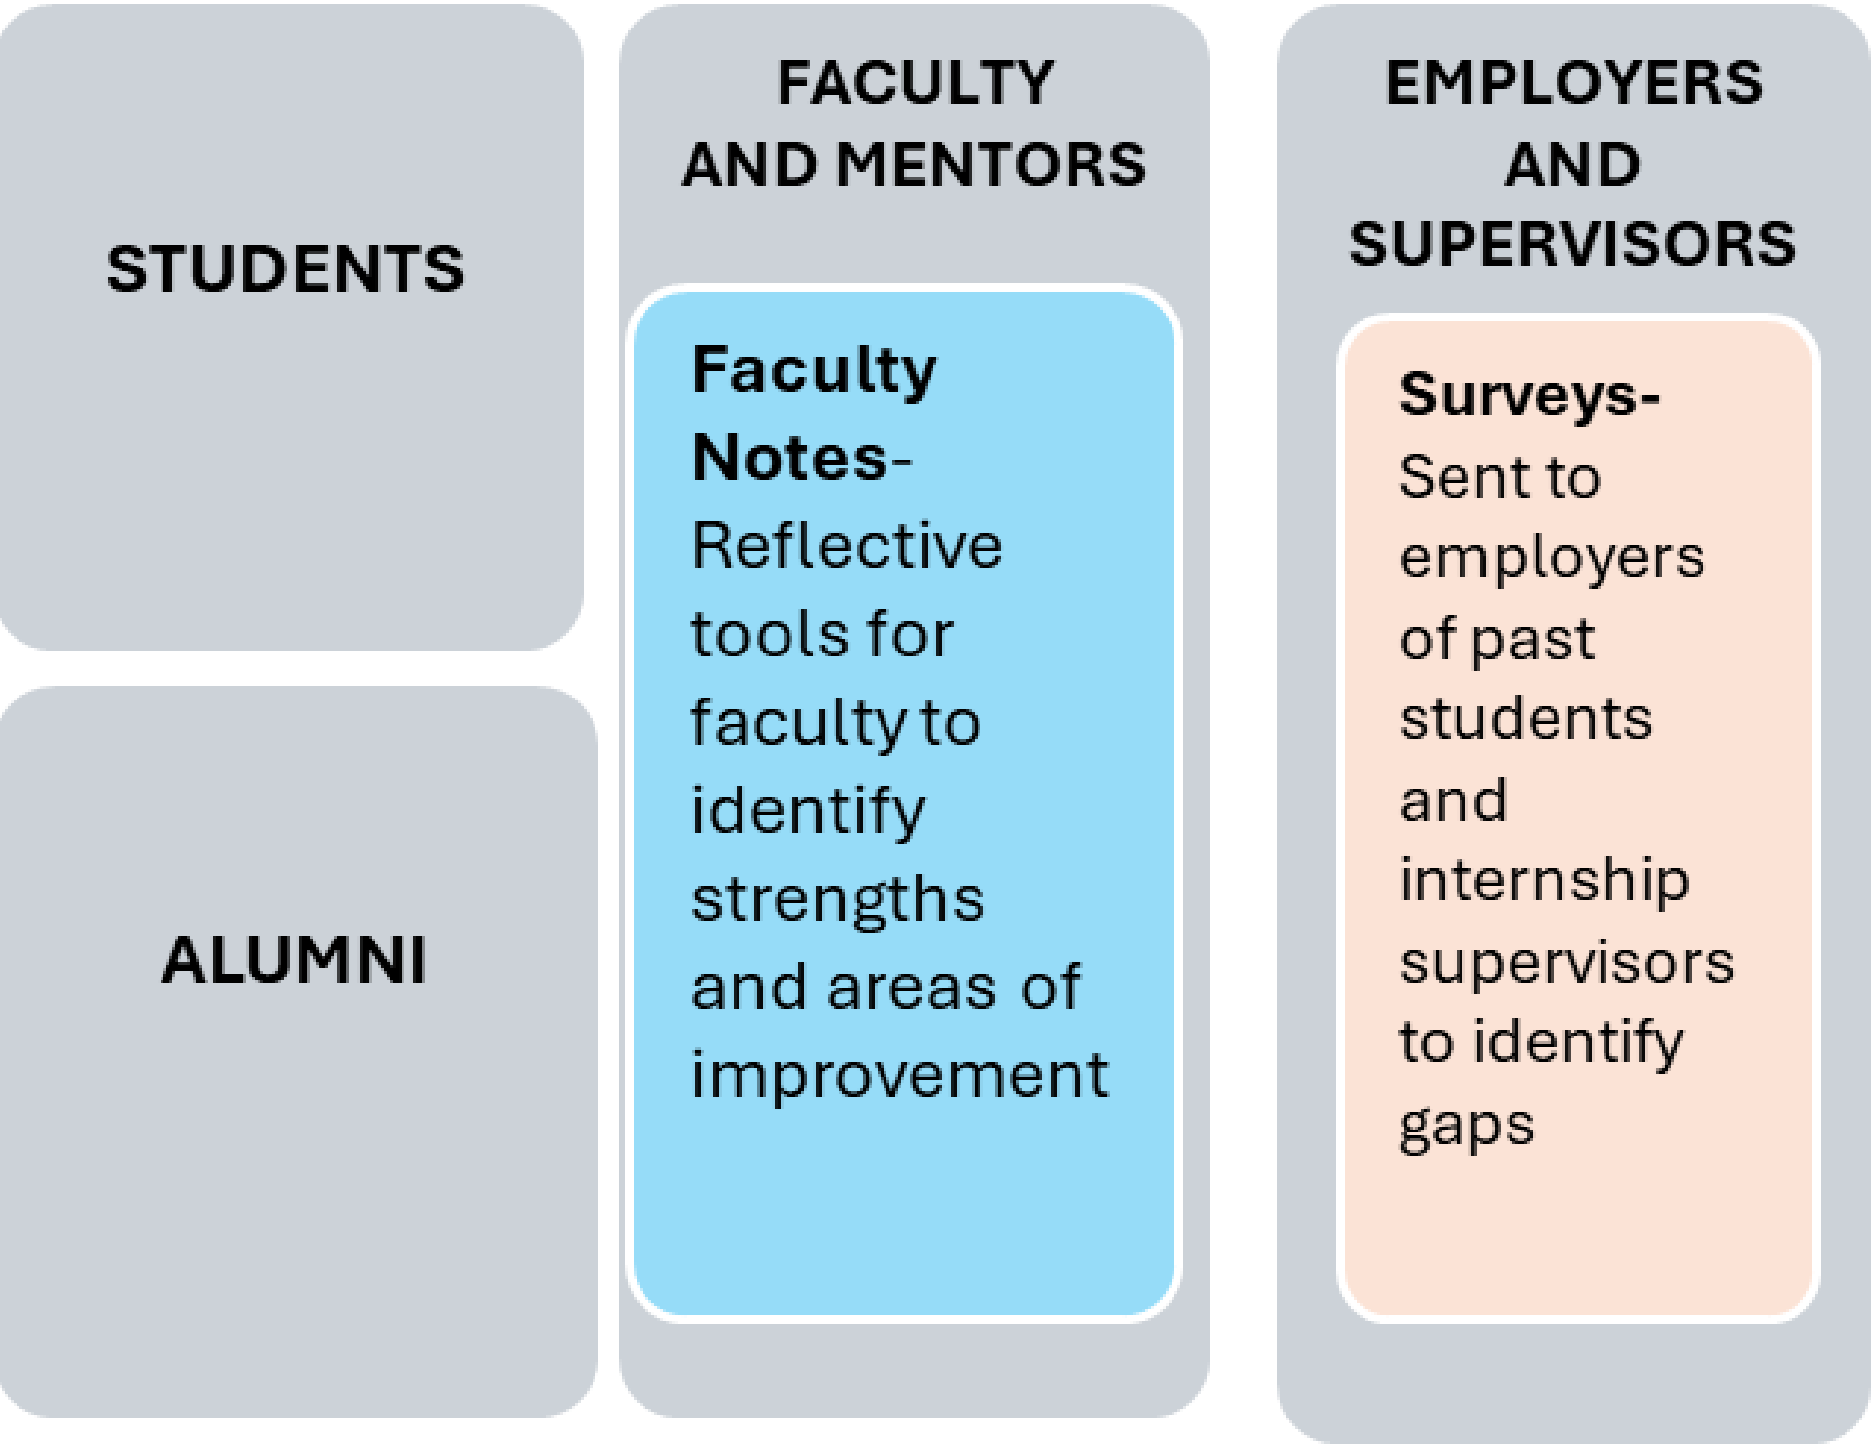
STUDENTS

ALUMNI

FACULTY AND MENTORS

**Faculty Notes-** Reflective tools for faculty to identify strengths and areas of improvement

EMPLOYERS AND SUPERVISORS

**Surveys-** Sent to employers of past students and internship supervisors to identify gaps